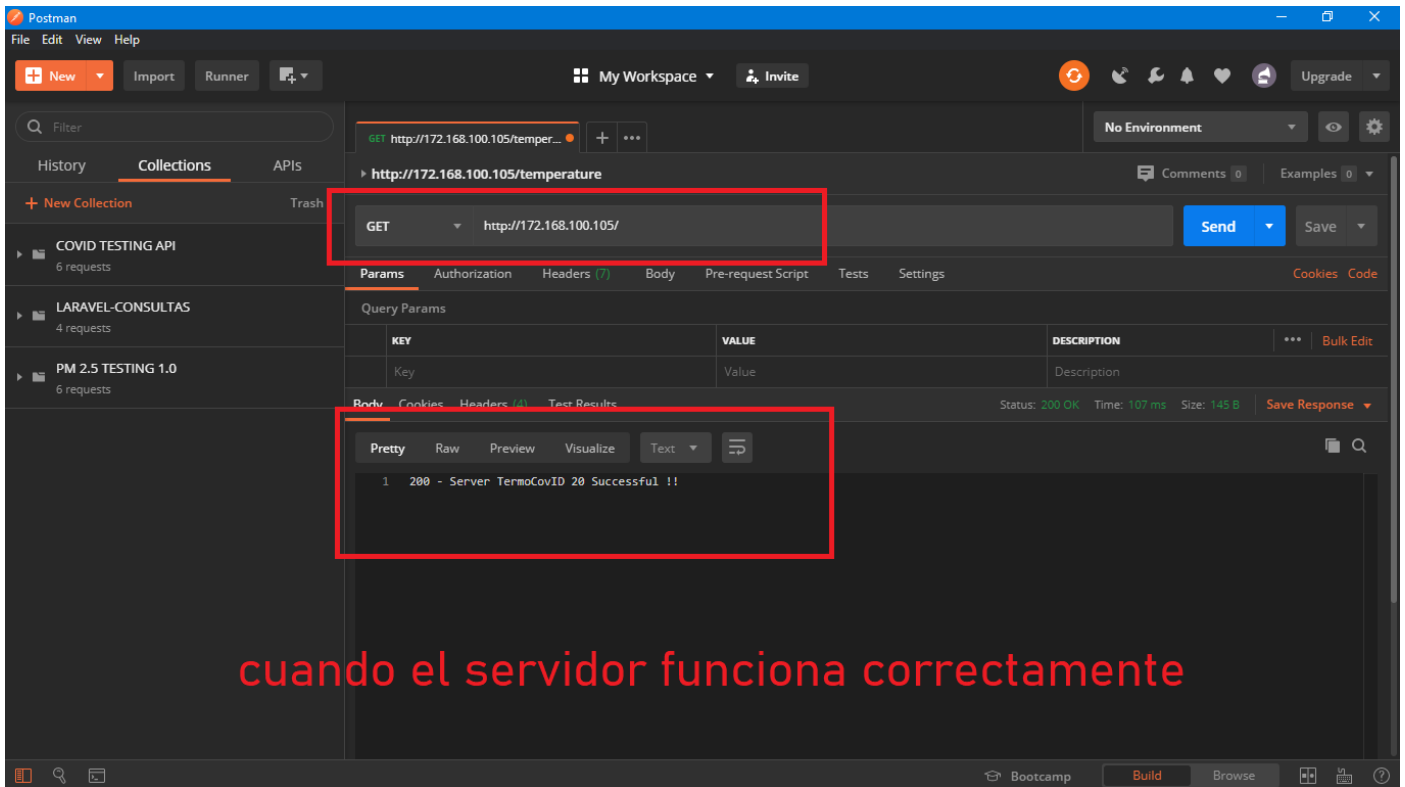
Postman

File Edit View Help

New Import Runner

My Workspace Invite

Upgrade

Filter

History Collections APIs

+ New Collection Trash

COVID TESTING API
6 requests

LARAVEL-CONSULTAS
4 requests

PM 2.5 TESTING 1.0
6 requests

GET http://172.168.100.105/temper...

No Environment

http://172.168.100.105/temperature

Comments 0 Examples 0

GET http://172.168.100.105/

Send Save

Params Authorization Headers (7) Body Pre-request Script Tests Settings Cookies Code

Query Params

| KEY | VALUE | DESCRIPTION | Bulk Edit |
|---|---|---|---|
| Key | Value | Description | |

Body Cookies Headers (4) Test Results Status: 200 OK Time: 107 ms Size: 145 B Save Response

Pretty Raw Preview Visualize Text

1 200 - Server TermoCovID 20 Successful !!

cuando el servidor funciona correctamente

Bootcamp Build Browse